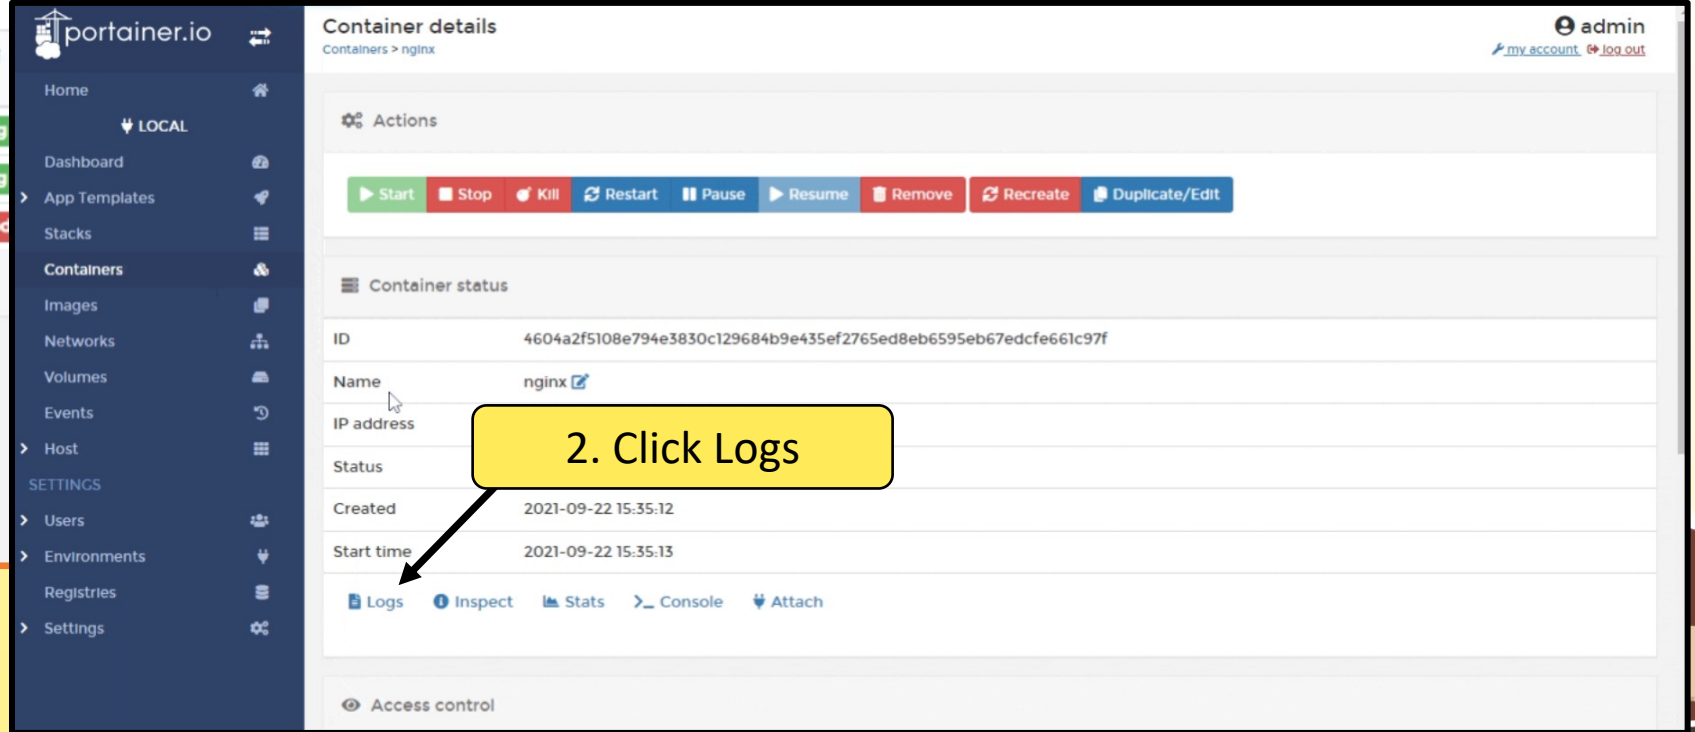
portainer.io

Home
LOCAL
Dashboard
App Templates
Stacks
Containers
Images
Networks
Volumes
Events
Host
SETTINGS
Users
Environments
Registries
Settings

Container details
Containers > nginx

admin
my account log out

Actions

Start Stop Kill Restart Pause Resume Remove Recreate Duplicate/Edit

Container status

| | |
|---|---|
| ID | 4604a2f5108e794e3830c129684b9e435ef2765ed8eb6595eb67edcfe661c97f |
| Name | nginx |
| IP address | |
| Status | |
| Created | 2021-09-22 15:35:12 |
| Start time | 2021-09-22 15:35:13 |

2. Click Logs

Logs Inspect Stats Console Attach

Access control